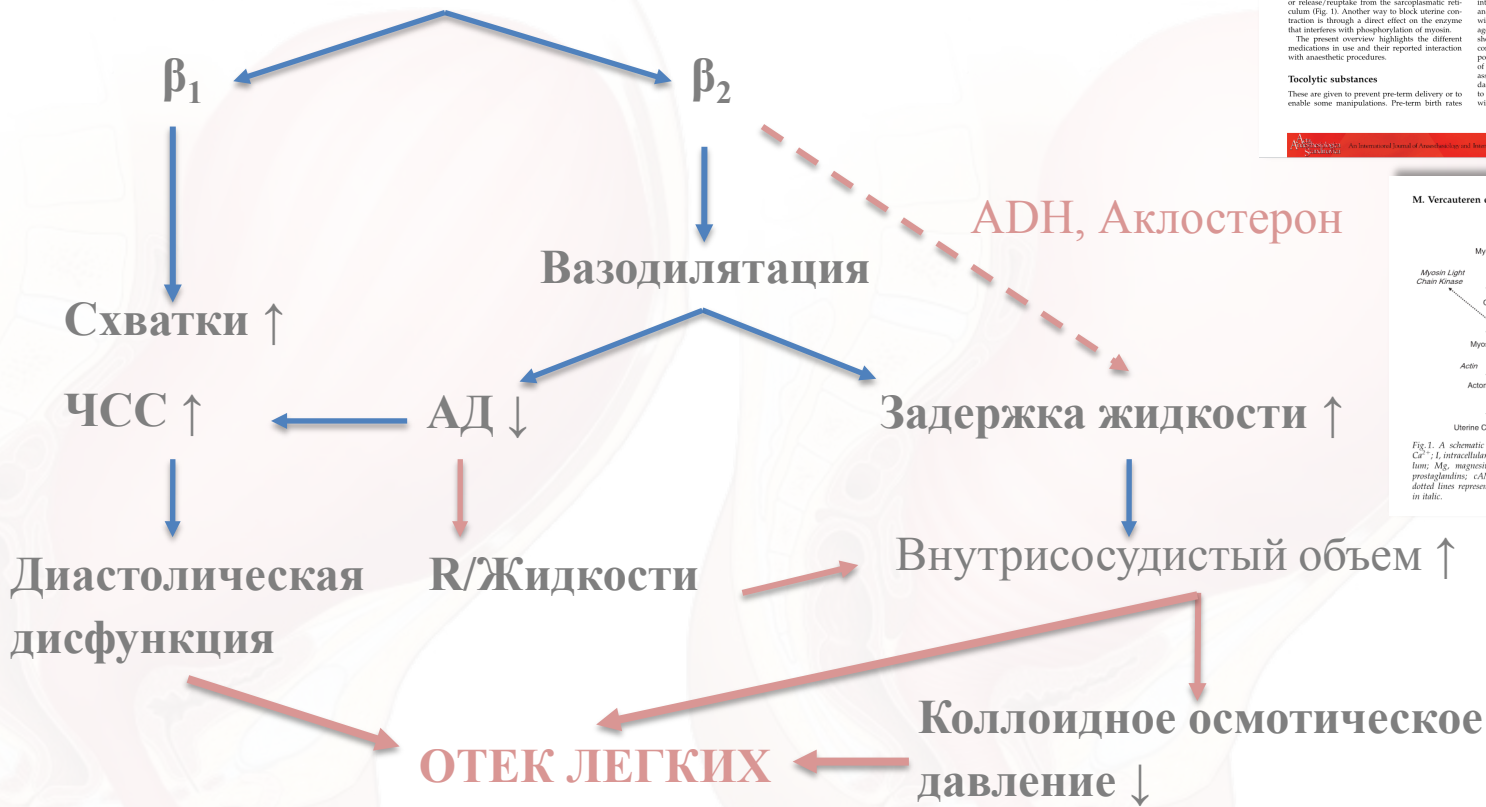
$\beta_1$

$\beta_2$

ADH, Аклостерон

Вазодилятация

Схватки ↑

ЧСС ↑

АД ↓

Задержка жидкости ↑

Диастолическая дисфункция

R/Жидкости

Внутрисосудистый объем ↑

ОТЕК ЛЕГКИХ

Коллоидное осмотическое давление ↓

or release/reuptake from the sarcoplasmatic reticulum (Fig. 1). Another way to block uterine contraction is through a direct effect on the enzyme that interferes with phosphorylation of myosin.

The present overview highlights the different medications in use and their reported interaction with anaesthetic procedures.

Tocolytic substances

These are given to prevent pre-term delivery or to enable some manipulations. Pre-term birth rates

int
an
wi
ag
sh
co
po
of
as
da
to
wi

Acta Anaesthesiologica Scandinavica An International Journal of Anaesthesiology and Inte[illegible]

M. Vercauteren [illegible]

My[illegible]

Myosin Light Chain Kinase

Myos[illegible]

Actin

Acton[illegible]

Uterine C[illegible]

Fig. 1. A schematic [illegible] $Ca^{2+}$; I, intracellular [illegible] lum; Mg, magnesi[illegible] prostaglandins; cA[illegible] dotted lines represen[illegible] in italic.